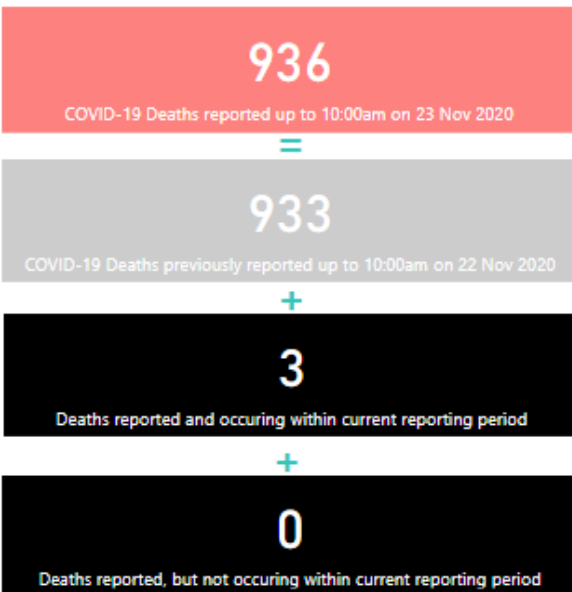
936

COVID-19 Deaths reported up to 10:00am on 23 Nov 2020

=

933

COVID-19 Deaths previously reported up to 10:00am on 22 Nov 2020

+

3

Deaths reported and occuring within current reporting period

+

0

Deaths reported, but not occuring within current reporting period